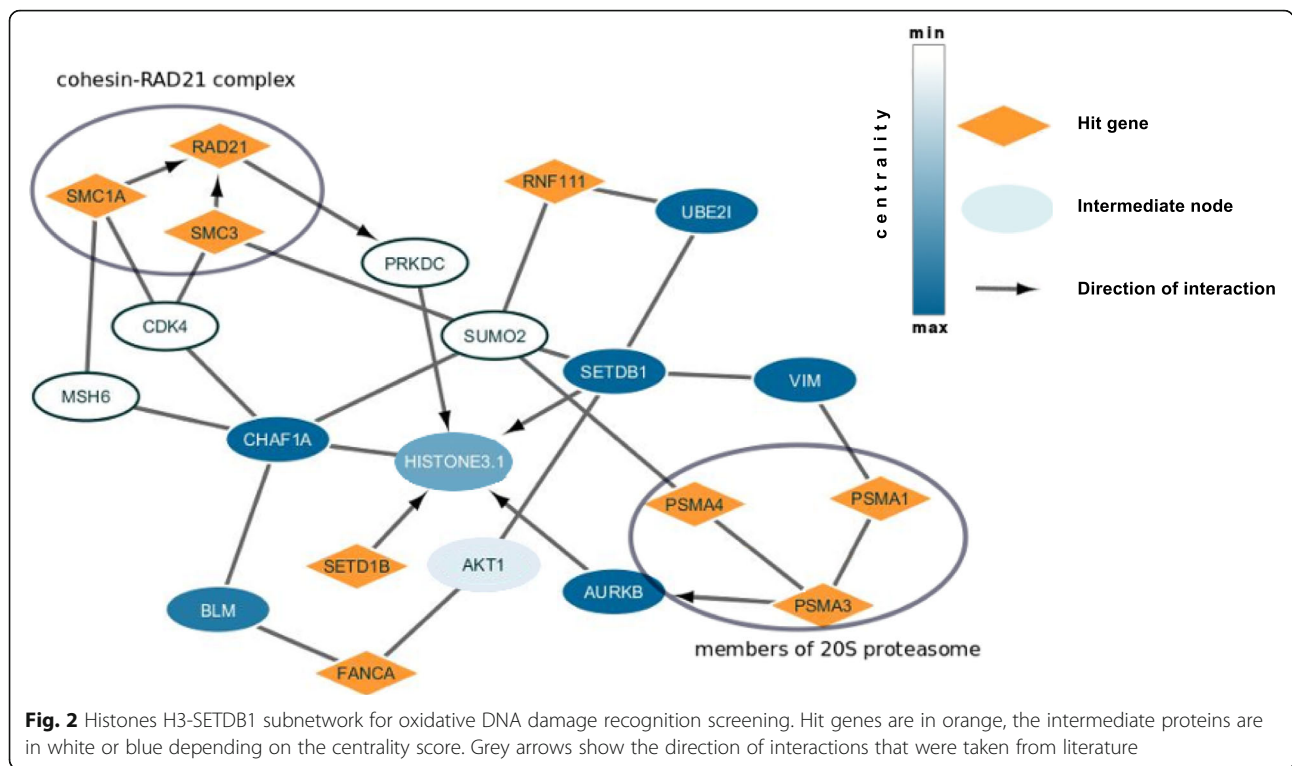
cohesin-RAD21 complex

RAD21
SMC1A
SMC3
RNF111
UBE2I
PRKDC
CDK4
SUMO2
SETDB1
VIM
MSH6
CHAF1A
HISTONE3.1
PSMA4
PSMA1
SETD1B
AKT1
AURKB
PSMA3
BLM
FANCA

members of 20S proteasome

min
centrality
max

Hit gene
Intermediate node
Direction of interaction

**Fig. 2** Histones H3-SETDB1 subnetwork for oxidative DNA damage recognition screening. Hit genes are in orange, the intermediate proteins are in white or blue depending on the centrality score. Grey arrows show the direction of interactions that were taken from literature